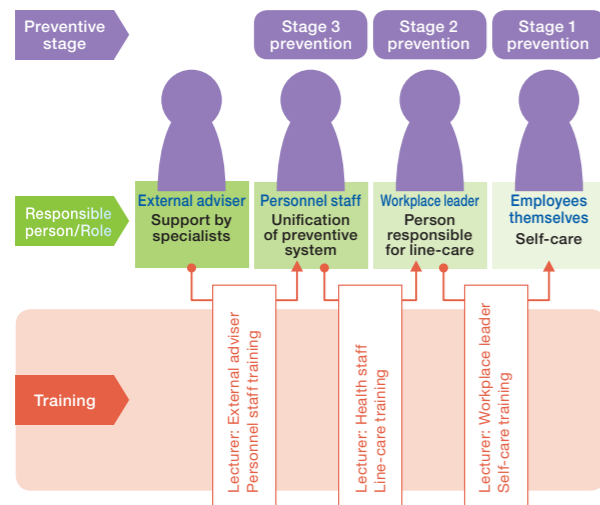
Preventive stage

Stage 3 prevention

Stage 2 prevention

Stage 1 prevention

Responsible person/Role

External adviser
Support by specialists

Personnel staff
Unification of preventive system

Workplace leader
Person responsible for line-care

Employees themselves
Self-care

Training

Lecturer: External adviser
Personnel staff training

Lecturer: Health staff
Line-care training

Lecturer: Workplace leader
Self-care training